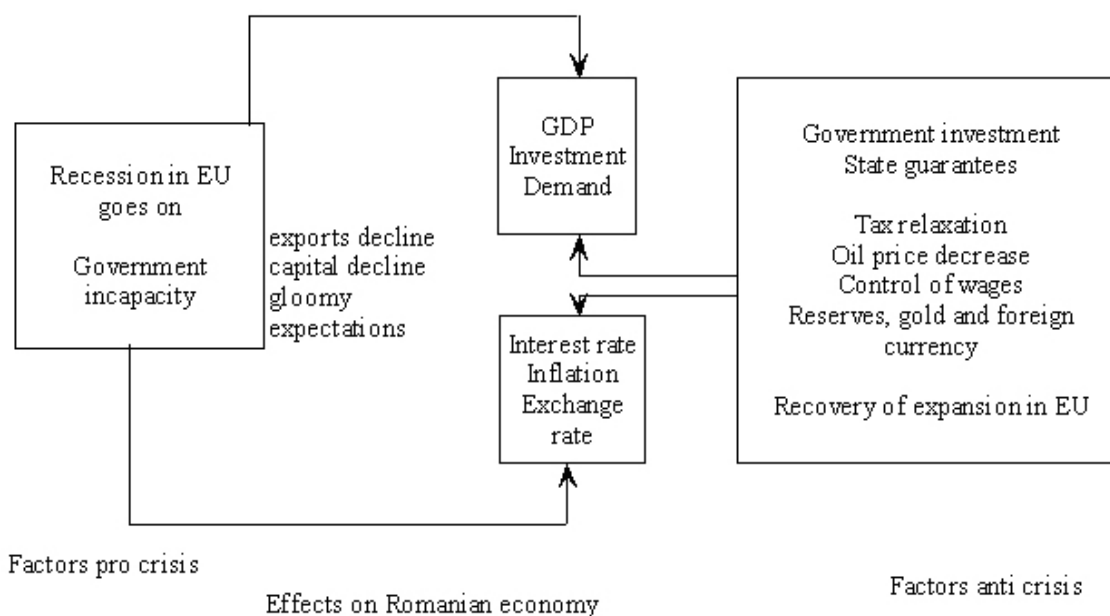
Recession in EU goes on

Government incapacity

exports decline
capital decline
gloomy expectations

GDP
Investment
Demand

Interest rate
Inflation
Exchange rate

Government investment
State guarantees

Tax relaxation
Oil price decrease
Control of wages
Reserves, gold and foreign currency

Recovery of expansion in EU

Factors pro crisis

Effects on Romanian economy

Factors anti crisis